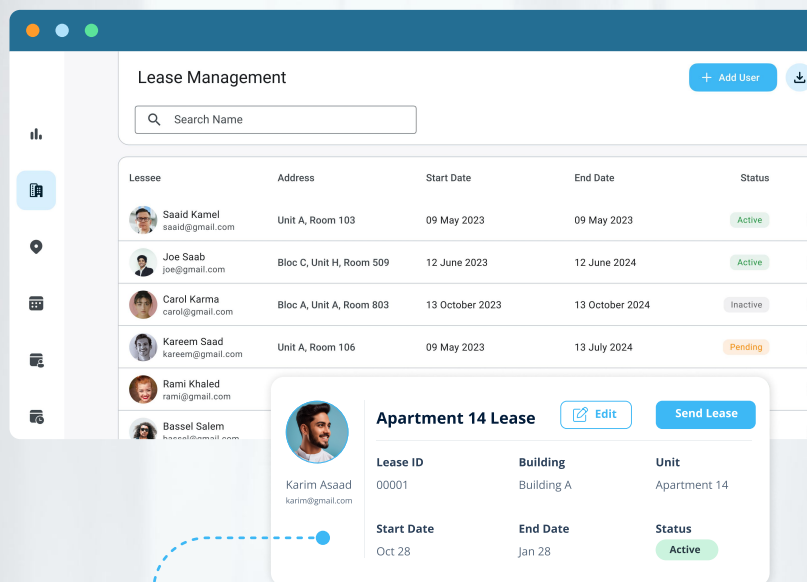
Lease Management

+ Add User

Search Name

| Lessee | Address | Start Date | End Date | Status |
|---|---|---|---|---|
| Saaid Kamel saaid@gmail.com | Unit A, Room 103 | 09 May 2023 | 09 May 2023 | Active |
| Joe Saab joe@gmail.com | Bloc C, Unit H, Room 509 | 12 June 2023 | 12 June 2024 | Active |
| Carol Karma carol@gmail.com | Bloc A, Unit A, Room 803 | 13 October 2023 | 13 October 2024 | Inactive |
| Kareem Saad kareem@gmail.com | Unit A, Room 106 | 09 May 2023 | 13 July 2024 | Pending |
| Rami Khaled rami@gmail.com | | | | |
| Bassel Salem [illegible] | | | | |

Karim Asaad
karim@gmail.com

Apartment 14 Lease

Edit

Send Lease

Lease ID
00001

Building
Building A

Unit
Apartment 14

Start Date
Oct 28

End Date
Jan 28

Status
Active